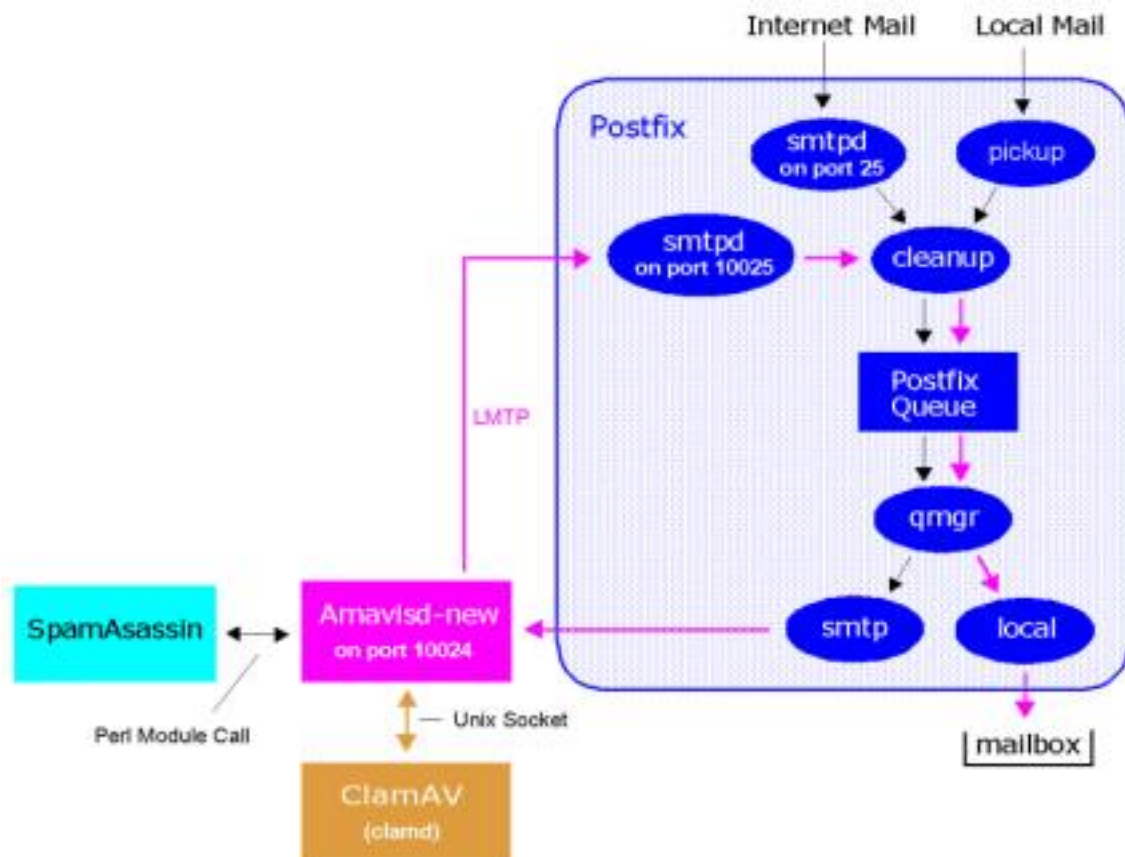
Internet Mail

Local Mail

Postfix

smtpd
on port 25

pickup

smtpd
on port 10025

cleanup

Postfix
Queue

LMTP

qmgr

SpamAsassin

Amavisd-new
on port 10024

smtp

local

Perl Module Call

Unix Socket

mailbox

ClamAV
(clamd)